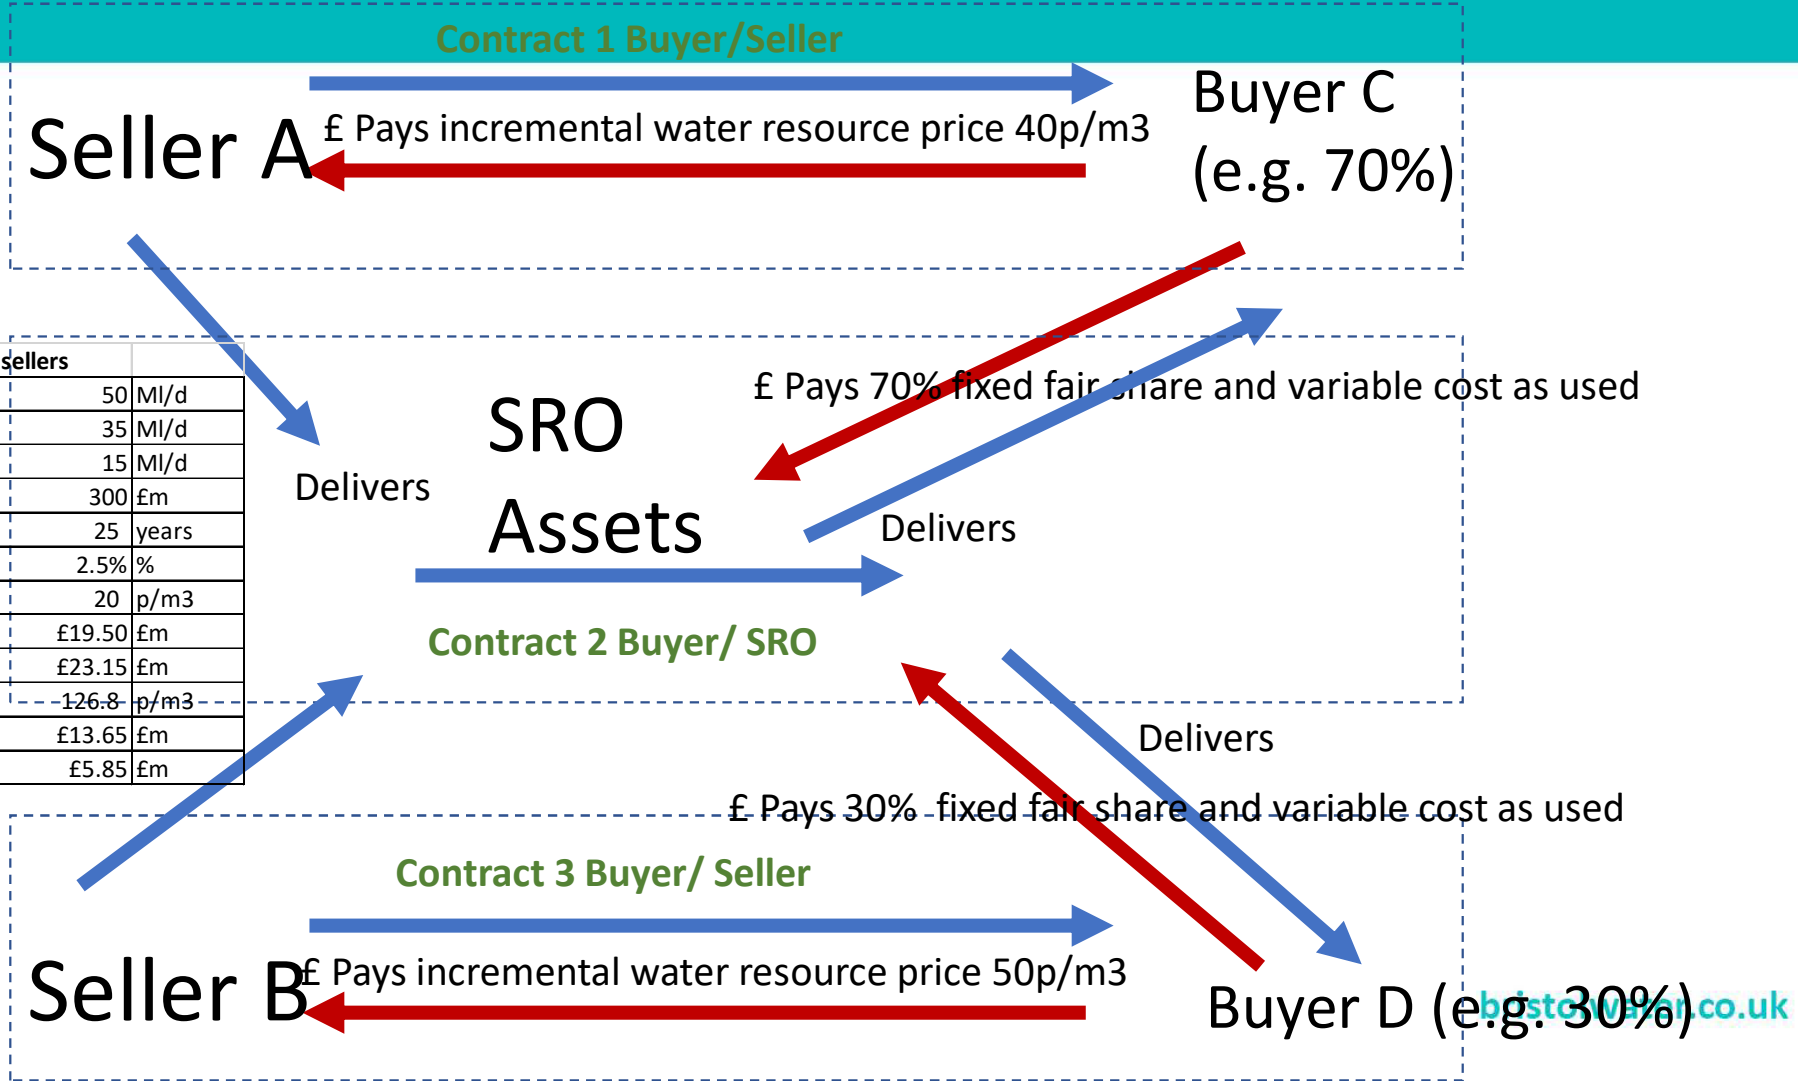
Contract 1 Buyer/Seller

Seller A

£ Pays incremental water resource price 40p/m3

Buyer C
(e.g. 70%)

| sellers | |
|---|---|
| 50 | Ml/d |
| 35 | Ml/d |
| 15 | Ml/d |
| 300 | £m |
| 25 | years |
| 2.5% | % |
| 20 | p/m3 |
| £19.50 | £m |
| £23.15 | £m |
| 126.8 | p/m3 |
| £13.65 | £m |
| £5.85 | £m |

Delivers

SRO
Assets

£ Pays 70% fixed fair share and variable cost as used

Delivers

Contract 2 Buyer/ SRO

Delivers

£ Pays 30% fixed fair share and variable cost as used

Contract 3 Buyer/ Seller

Seller B

£ Pays incremental water resource price 50p/m3

Buyer D (e.g. 30%)

bristolwater.co.uk